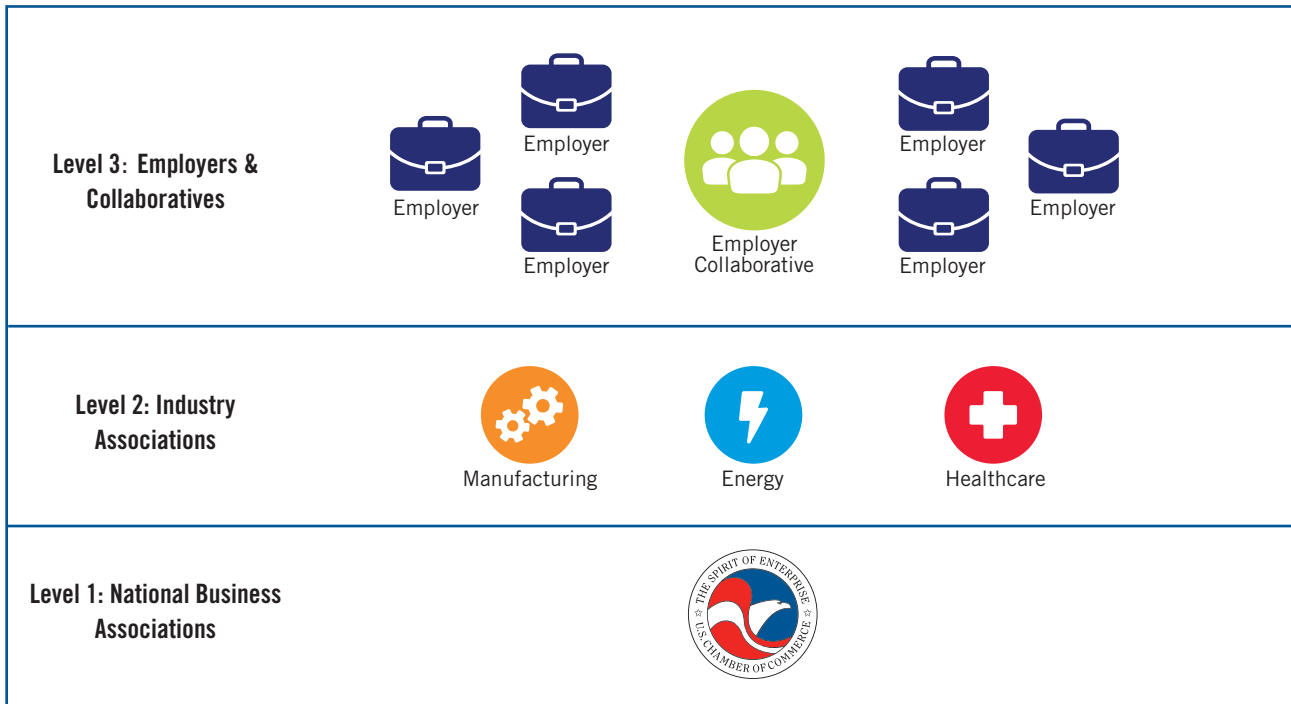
Level 3: Employers & Collaboratives

Employer

Employer

Employer

Employer Collaborative

Employer

Employer

Employer

Level 2: Industry Associations

Manufacturing

Energy

Healthcare

Level 1: National Business Associations

THE SPIRIT OF ENTERPRISE
U.S. CHAMBER OF COMMERCE